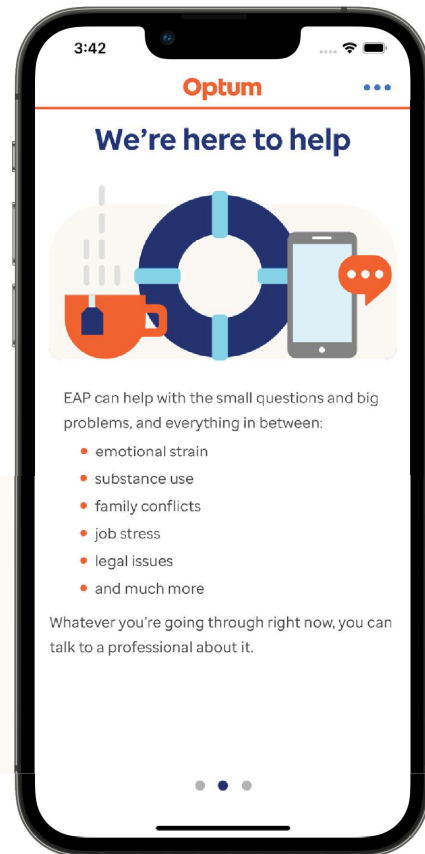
3:42

Optum

We’re here to help

EAP can help with the small questions and big problems, and everything in between:

- emotional strain
- substance use
- family conflicts
- job stress
- legal issues
- and much more

Whatever you’re going through right now, you can talk to a professional about it.